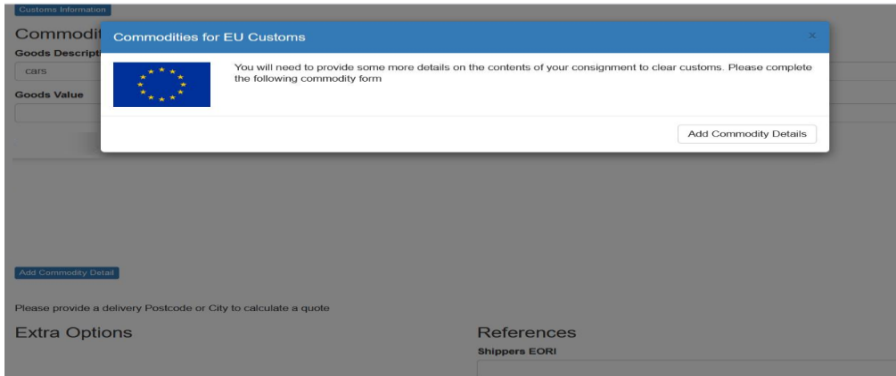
Customs Information

Commodit

Goods Descripti

cars

Goods Value

Commodities for EU Customs

×

You will need to provide some more details on the contents of your consignment to clear customs. Please complete the following commodity form

Add Commodity Details

Add Commodity Detail

Please provide a delivery Postcode or City to calculate a quote

Extra Options

References

Shippers EORI